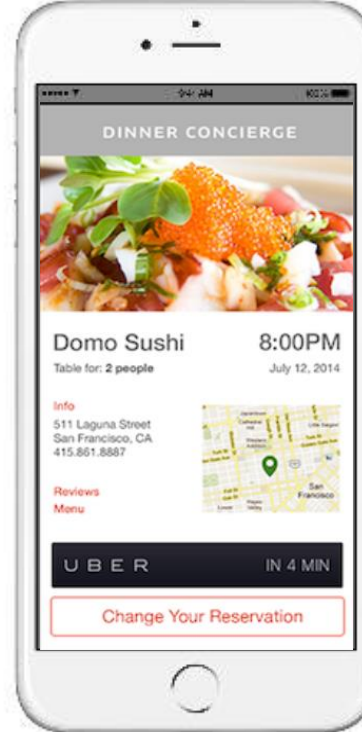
9:41 AM

DINNER CONCIERGE

Domo Sushi

8:00PM

Table for: 2 people

July 12, 2014

Info

511 Laguna Street
San Francisco, CA
415.861.8887

Reviews

Menu

San Francisco

UBER

IN 4 MIN

Change Your Reservation